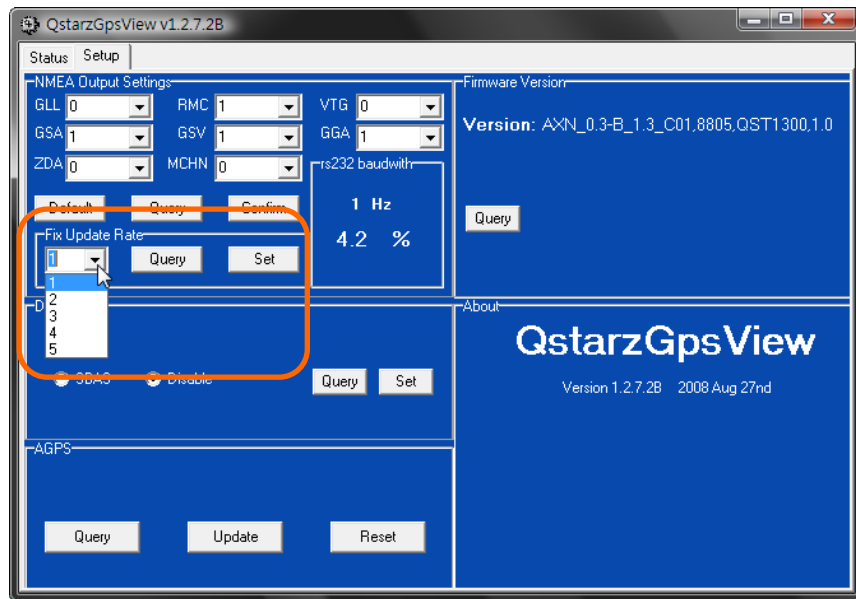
QstarzGpsView v1.2.7.2B

Status Setup

NMEA Output Settings

GLL 0 RMC 1 VTG 0

GSA 1 GSV 1 GGA 1

ZDA 0 MCHN 0

rs232 baudwith

1 Hz

4.2 %

Default Query Confirm

Fix Update Rate

1 Query Set

1
2
3
4
5

D

SBAS Disable Query Set

AGPS

Query Update Reset

Firmware Version

Version: AXN_0.3-B_1.3_C01,8805,QST1300,1.0

Query

About

QstarzGpsView

Version 1.2.7.2B 2008 Aug 27nd